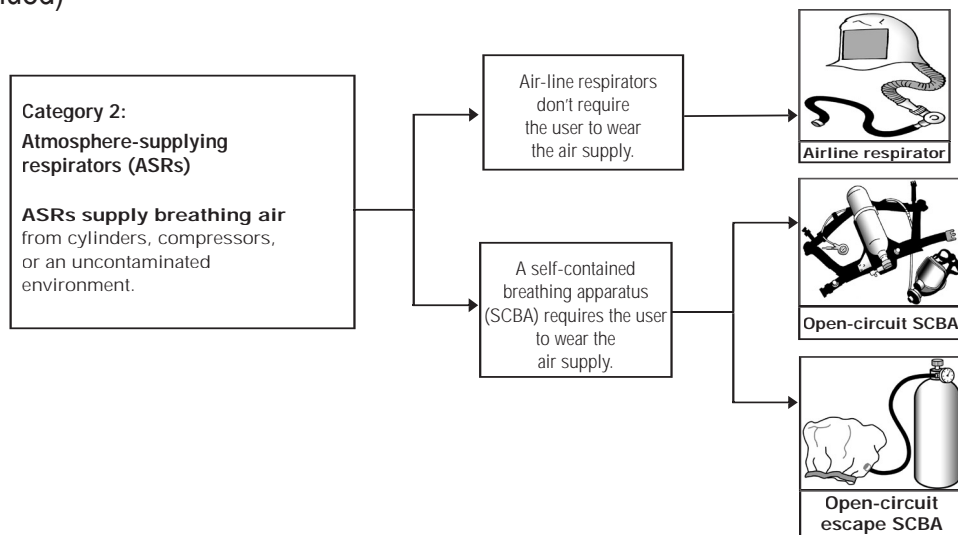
uded)

Category 2:
Atmosphere-supplying respirators (ASRs)

ASRs supply breathing air from cylinders, compressors, or an uncontaminated environment.

Air-line respirators don't require the user to wear the air supply.

A self-contained breathing apparatus (SCBA) requires the user to wear the air supply.

Airline respirator

Open-circuit SCBA

Open-circuit escape SCBA